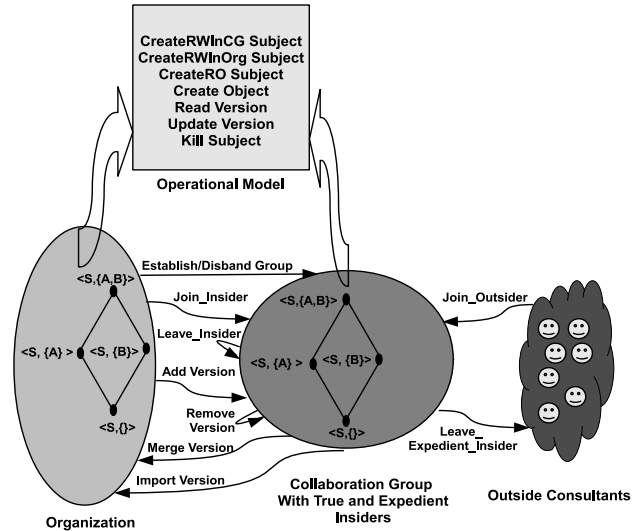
CreateRWInCG Subject
CreateRWInOrg Subject
CreateRO Subject
Create Object
Read Version
Update Version
Kill Subject

Operational Model

Establish/Disband Group

<S,{A,B}>

Join_Insider

Leave_Insider

<S, {A} >

<S, {B}>

Add Version

<S,{}>

Remove Version

Merge Version

Import Version

Organization

<S,{A,B}>

<S, {A} >

<S, {B}>

<S,{}>

Join_Outsider

Leave_Expedient_Insider

Collaboration Group With True and Expedient Insiders

Outside Consultants